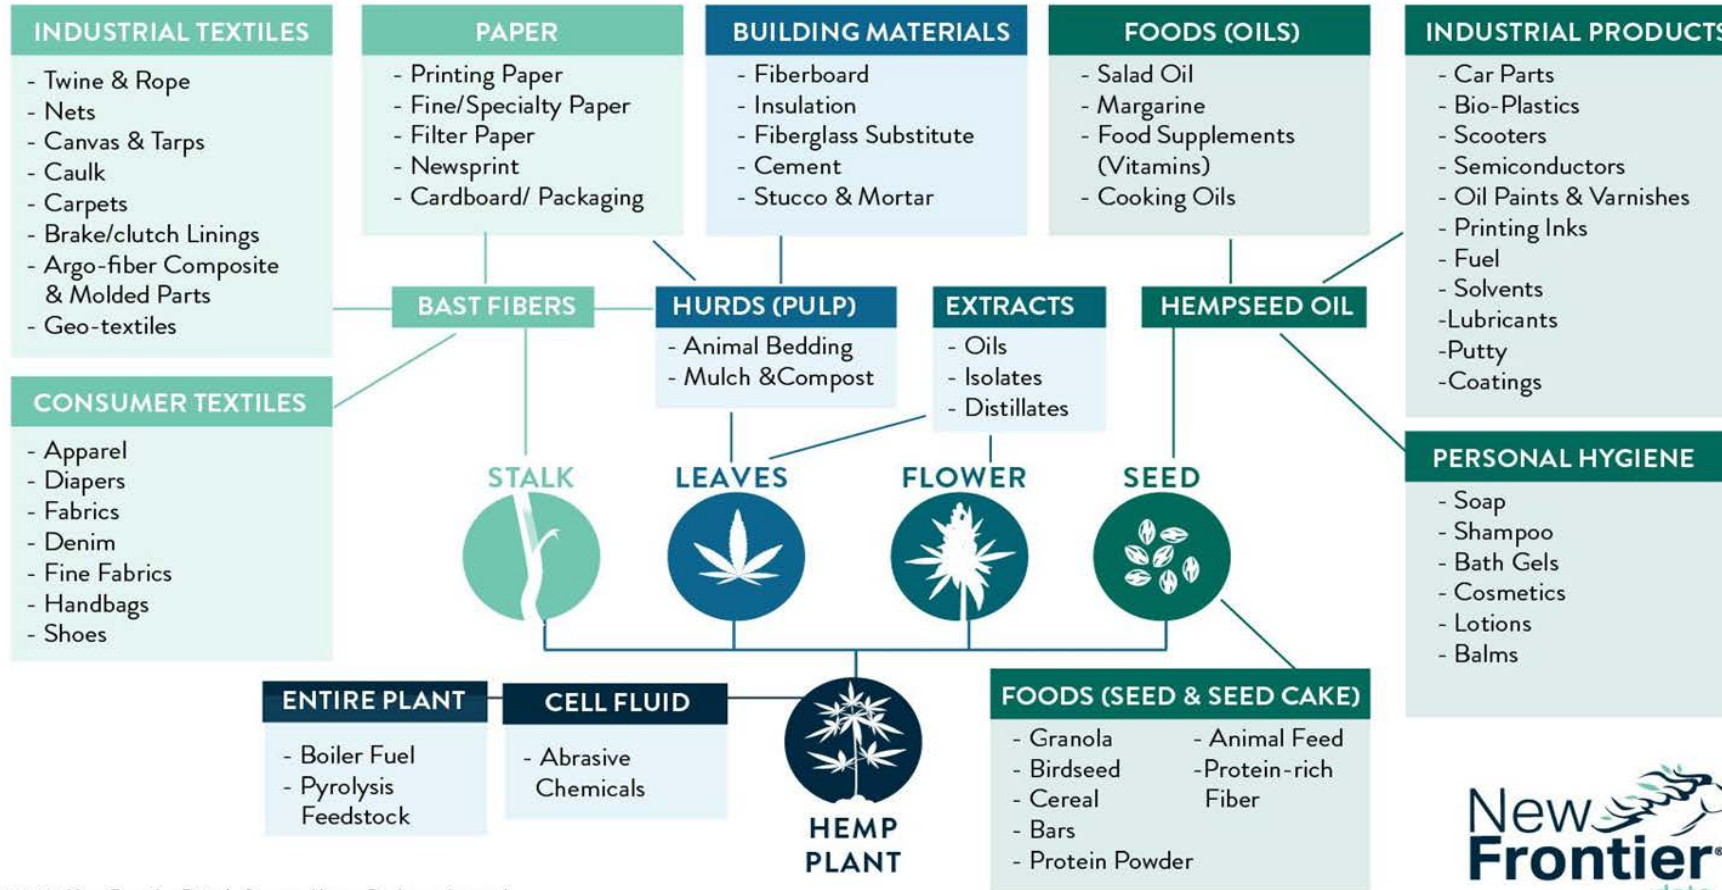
INDUSTRIAL TEXTILES
- Twine & Rope
- Nets
- Canvas & Tarps
- Caulk
- Carpets
- Brake/clutch Linings
- Argo-fiber Composite & Molded Parts
- Geo-textiles

PAPER
- Printing Paper
- Fine/Specialty Paper
- Filter Paper
- Newsprint
- Cardboard/ Packaging

BUILDING MATERIALS
- Fiberboard
- Insulation
- Fiberglass Substitute
- Cement
- Stucco & Mortar

FOODS (OILS)
- Salad Oil
- Margarine
- Food Supplements (Vitamins)
- Cooking Oils

INDUSTRIAL PRODUCTS
- Car Parts
- Bio-Plastics
- Scooters
- Semiconductors
- Oil Paints & Varnishes
- Printing Inks
- Fuel
- Solvents
-Lubricants
-Putty
-Coatings

BAST FIBERS

HURDS (PULP)
- Animal Bedding
- Mulch &Compost

EXTRACTS
- Oils
- Isolates
- Distillates

HEMPSEED OIL

CONSUMER TEXTILES
- Apparel
- Diapers
- Fabrics
- Denim
- Fine Fabrics
- Handbags
- Shoes

STALK

LEAVES

FLOWER

SEED

PERSONAL HYGIENE
- Soap
- Shampoo
- Bath Gels
- Cosmetics
- Lotions
- Balms

ENTIRE PLANT
- Boiler Fuel
- Pyrolysis Feedstock

CELL FLUID
- Abrasive Chemicals

HEMP PLANT

FOODS (SEED & SEED CAKE)
- Granola
- Birdseed
- Cereal
- Bars
- Protein Powder
- Animal Feed
-Protein-rich Fiber

New Frontier